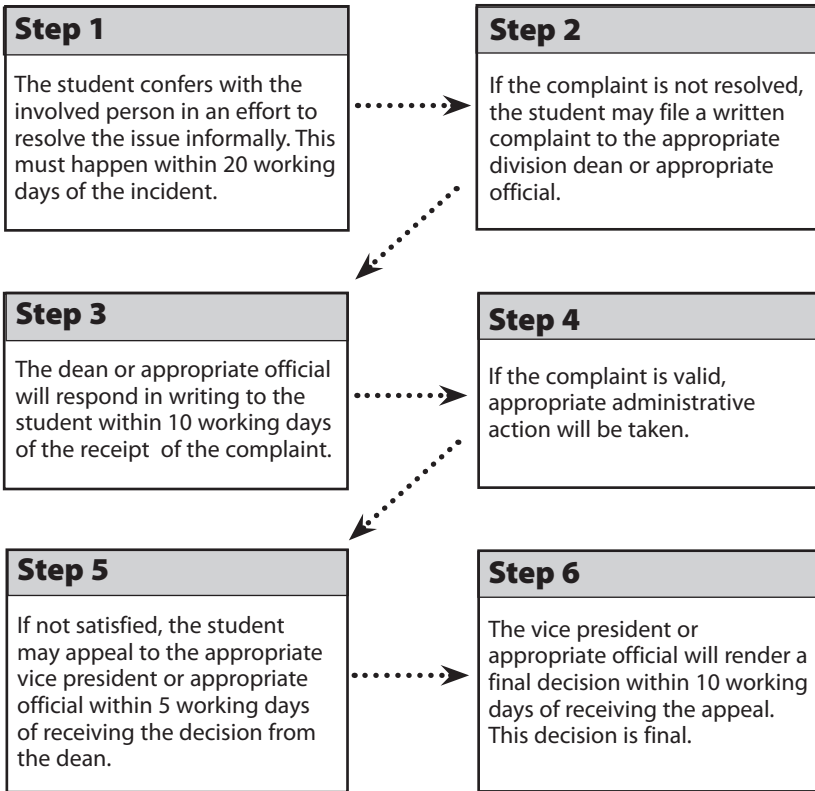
Step 1

The student confers with the involved person in an effort to resolve the issue informally. This must happen within 20 working days of the incident.

Step 2

If the complaint is not resolved, the student may file a written complaint to the appropriate division dean or appropriate official.

Step 3

The dean or appropriate official will respond in writing to the student within 10 working days of the receipt of the complaint.

Step 4

If the complaint is valid, appropriate administrative action will be taken.

Step 5

If not satisfied, the student may appeal to the appropriate vice president or appropriate official within 5 working days of receiving the decision from the dean.

Step 6

The vice president or appropriate official will render a final decision within 10 working days of receiving the appeal. This decision is final.